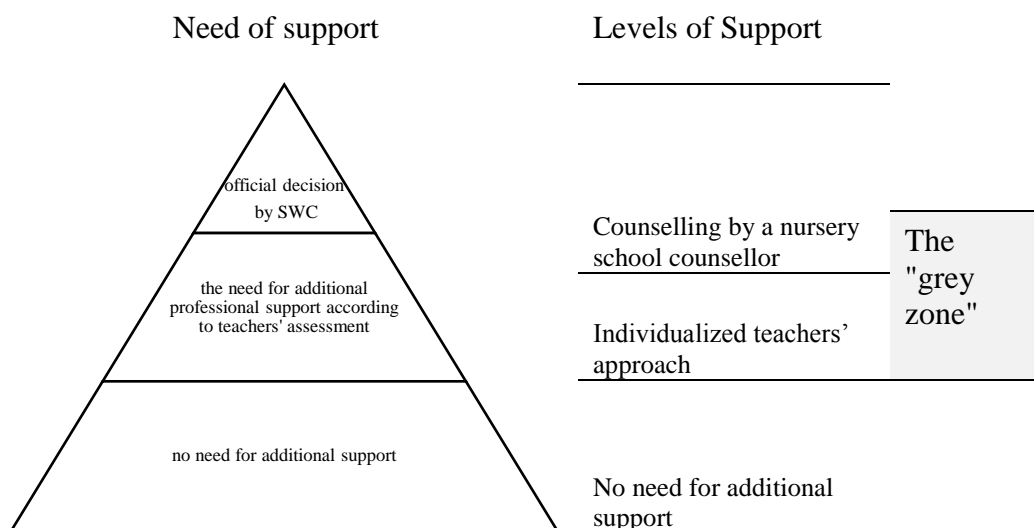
Need of support

Levels of Support

official decision by SWC

the need for additional professional support according to teachers' assessment

no need for additional support

Counselling by a nursery school counsellor

Individualized teachers' approach

The "grey zone"

No need for additional support